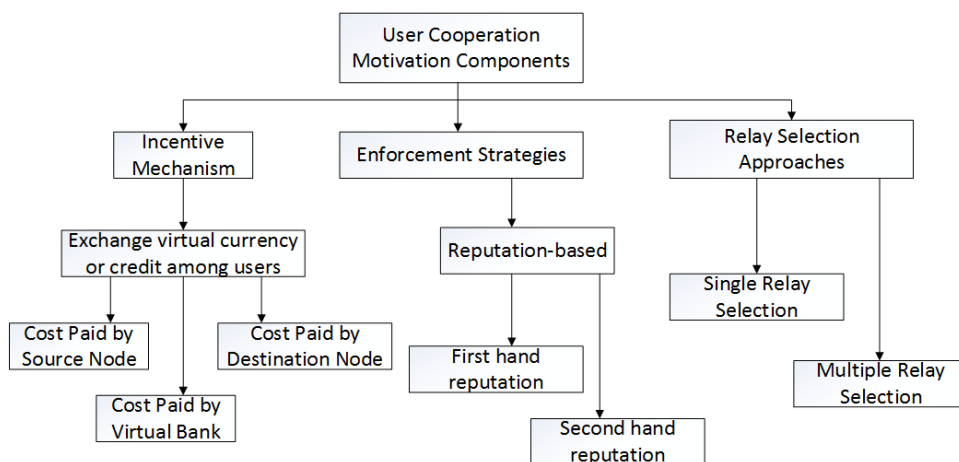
User Cooperation Motivation Components

Incentive Mechanism

Exchange virtual currency or credit among users

Cost Paid by Source Node

Cost Paid by Destination Node

Cost Paid by Virtual Bank

Enforcement Strategies

Reputation-based

First hand reputation

Second hand reputation

Relay Selection Approaches

Single Relay Selection

Multiple Relay Selection